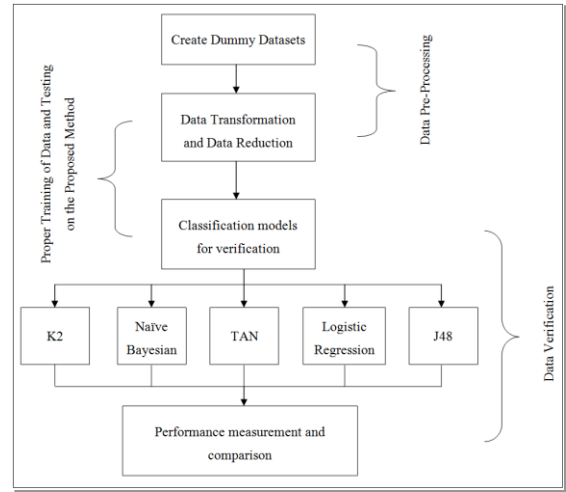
Create Dummy Datasets

Data Pre-Processing

Proper Training of Data and Testing on the Proposed Method

Data Transformation and Data Reduction

Classification models for verification

Data Verification

K2

Naïve Bayesian

TAN

Logistic Regression

J48

Performance measurement and comparison